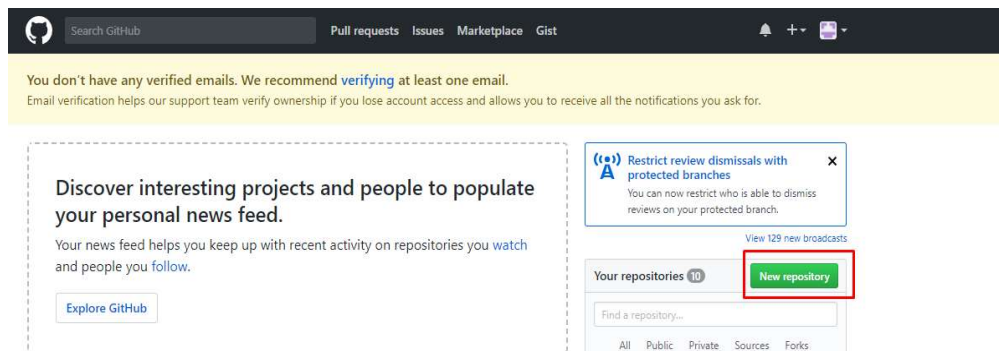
Search GitHub

Pull requests Issues Marketplace Gist

You don't have any verified emails. We recommend verifying at least one email.
Email verification helps our support team verify ownership if you lose account access and allows you to receive all the notifications you ask for.

Discover interesting projects and people to populate your personal news feed.

Your news feed helps you keep up with recent activity on repositories you watch and people you follow.

Explore GitHub

Restrict review dismissals with protected branches

You can now restrict who is able to dismiss reviews on your protected branch.

View 129 new broadcasts

Your repositories 10

New repository

Find a repository...

All Public Private Sources Forks